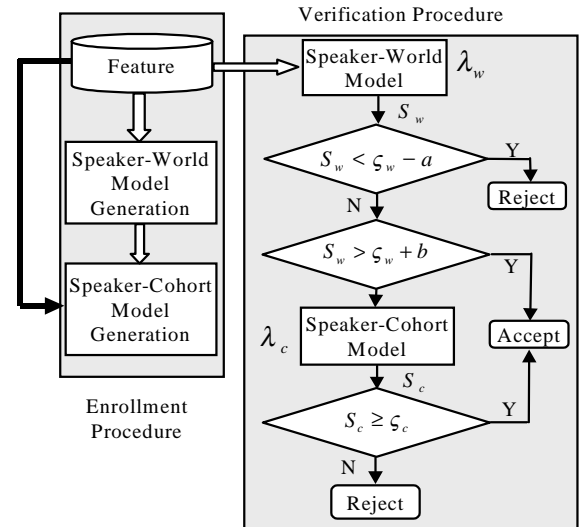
Verification Procedure

Feature

Speaker-World Model Generation

Speaker-Cohort Model Generation

Enrollment Procedure

Speaker-World Model

$\lambda_w$

$S_w$

$S_w < \varsigma_w - a$

Y

Reject

N

$S_w > \varsigma_w + b$

Y

$\lambda_c$

Speaker-Cohort Model

Accept

$S_c$

$S_c \geq \varsigma_c$

Y

N

Reject